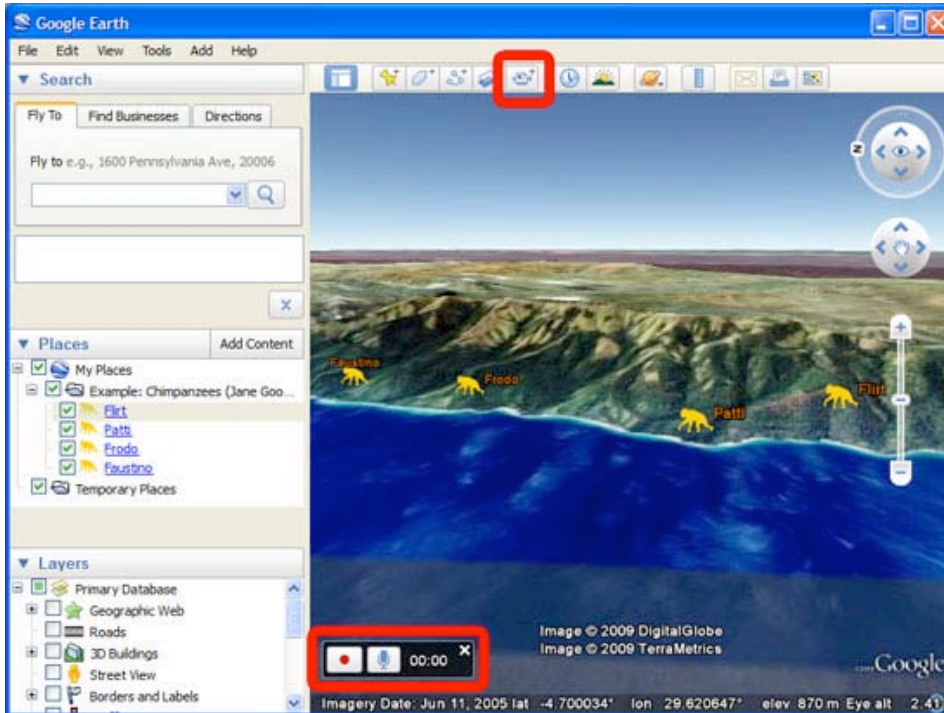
Google Earth

File Edit View Tools Add Help

▼ Search

Fly To | Find Businesses | Directions

Fly to e.g., 1600 Pennsylvania Ave, 20006

▼ Places | Add Content

My Places
Example: Chimpanzees (Jane Goo...
Flirt
Patti
Frodo
Faustino
Temporary Places

▼ Layers

Primary Database
Geographic Web
Roads
3D Buildings
Street View
Borders and Labels

Faustino
Frodo
Patti
Flirt

N

00:00

Image © 2009 DigitalGlobe
Image © 2009 TerraMetrics

Google

Imagery Date: Jun 11, 2005 lat -4.700034° lon 29.620647° elev 870 m Eye alt 2.41